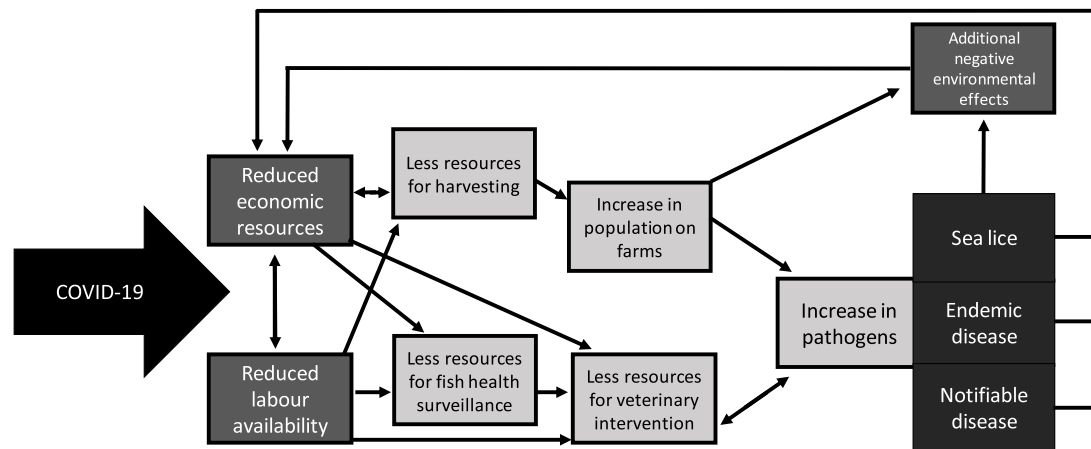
Additional negative environmental effects

COVID-19

Reduced economic resources

Less resources for harvesting

Increase in population on farms

Reduced labour availability

Less resources for fish health surveillance

Less resources for veterinary intervention

Increase in pathogens

Sea lice

Endemic disease

Notifiable disease